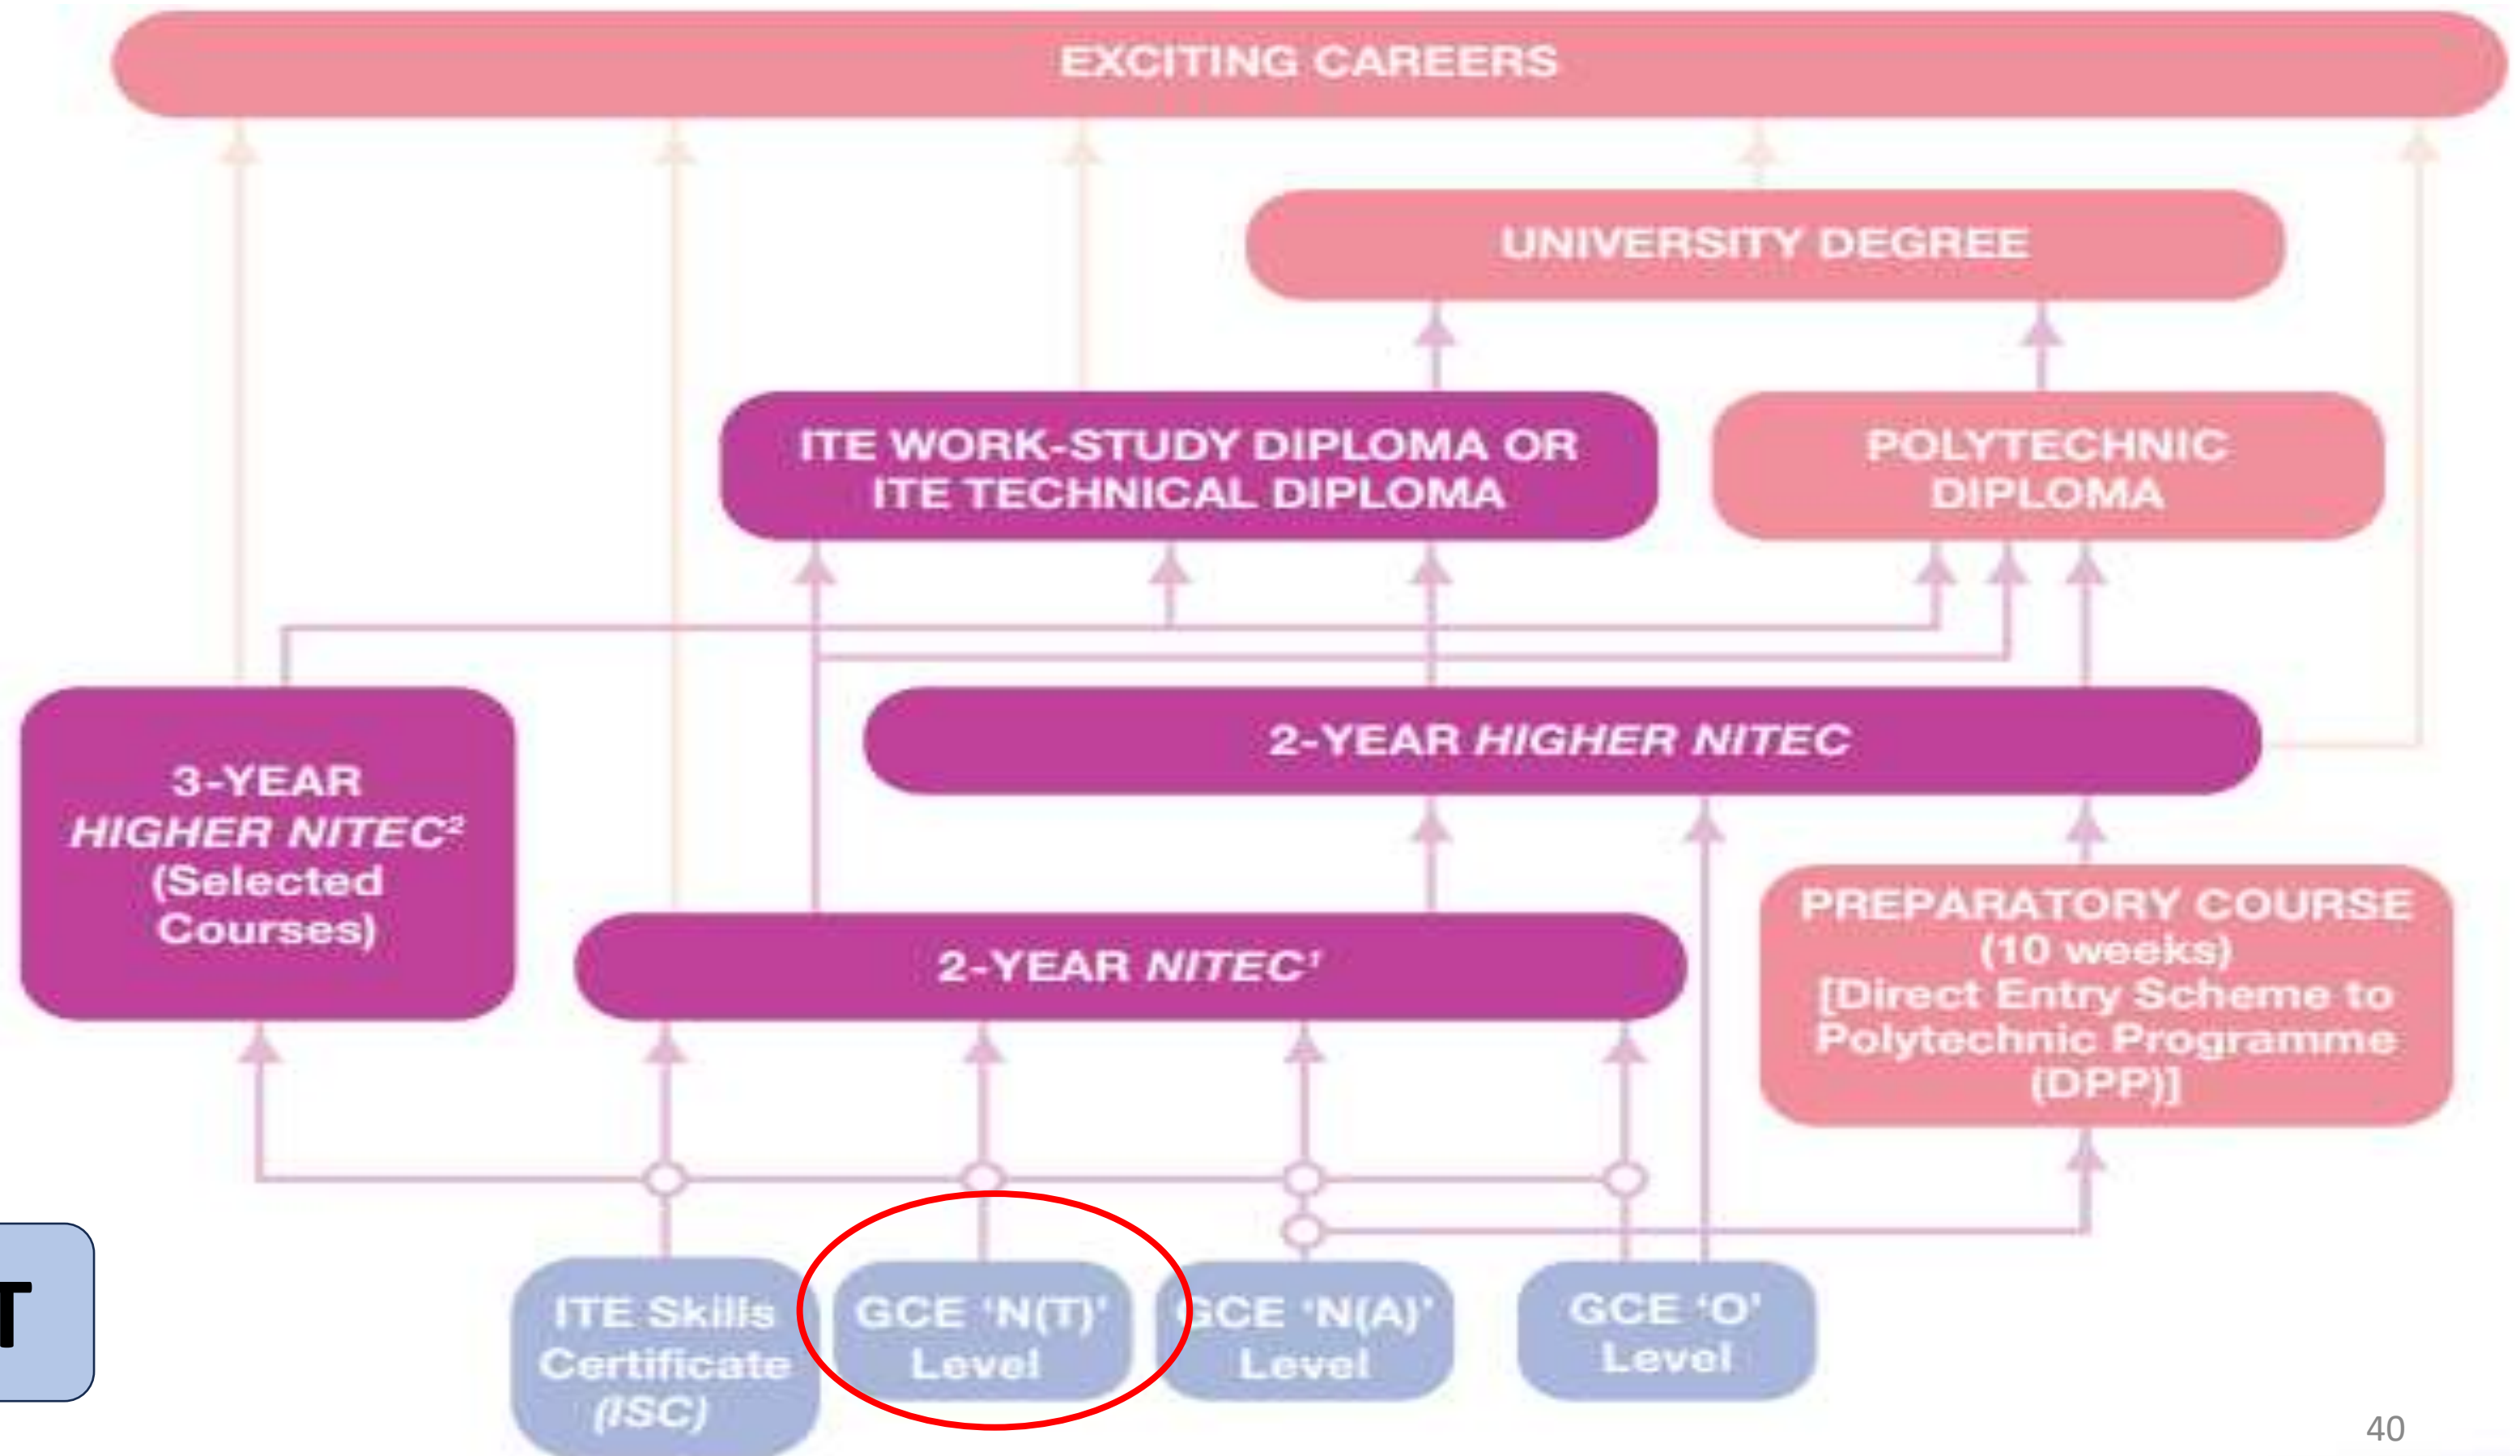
EXCITING CAREERS

UNIVERSITY DEGREE

ITE WORK-STUDY DIPLOMA OR ITE TECHNICAL DIPLOMA

POLYTECHNIC DIPLOMA

3-YEAR *HIGHER NITEC*$^2$ (Selected Courses)

2-YEAR *HIGHER NITEC*

2-YEAR *NITEC*$^1$

PREPARATORY COURSE (10 weeks) [Direct Entry Scheme to Polytechnic Programme (DPP)]

T

ITE Skills Certificate *(ISC)*

GCE 'N(T)' Level

GCE 'N(A)' Level

GCE 'O' Level

40